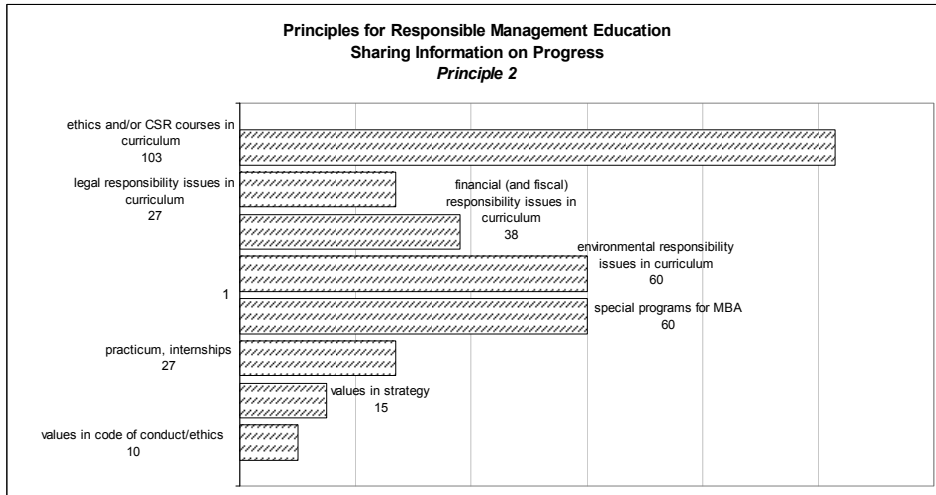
Principles for Responsible Management Education
Sharing Information on Progress
*Principle 2*

ethics and/or CSR courses in curriculum
103

legal responsibility issues in curriculum
27

financial (and fiscal) responsibility issues in curriculum
38

environmental responsibility issues in curriculum
60

1

special programs for MBA
60

practicum, internships
27

values in strategy
15

values in code of conduct/ethics
10